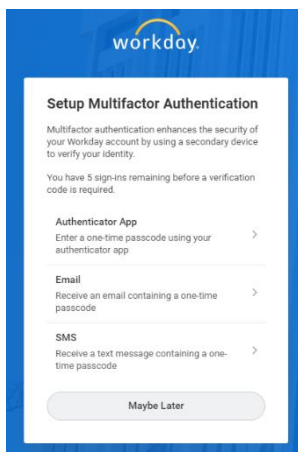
workday.

Setup Multifactor Authentication

Multifactor authentication enhances the security of your Workday account by using a secondary device to verify your identity.

You have 5 sign-ins remaining before a verification code is required.

Authenticator App
Enter a one-time passcode using your authenticator app

Email
Receive an email containing a one-time passcode

SMS
Receive a text message containing a one-time passcode

Maybe Later